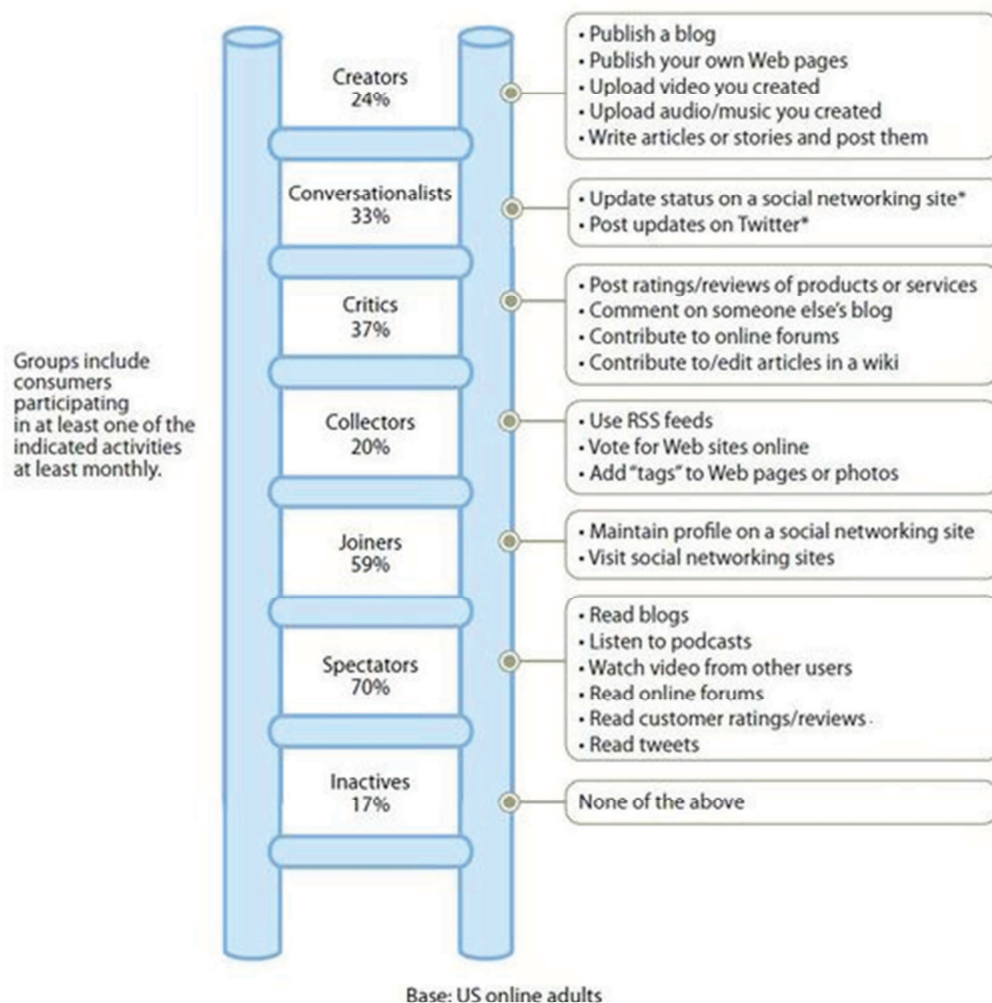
Groups include consumers participating in at least one of the indicated activities at least monthly.

Creators
24%

• Publish a blog
• Publish your own Web pages
• Upload video you created
• Upload audio/music you created
• Write articles or stories and post them

Conversationalists
33%

• Update status on a social networking site*
• Post updates on Twitter*

Critics
37%

• Post ratings/reviews of products or services
• Comment on someone else's blog
• Contribute to online forums
• Contribute to/edit articles in a wiki

Collectors
20%

• Use RSS feeds
• Vote for Web sites online
• Add "tags" to Web pages or photos

Joiners
59%

• Maintain profile on a social networking site
• Visit social networking sites

Spectators
70%

• Read blogs
• Listen to podcasts
• Watch video from other users
• Read online forums
• Read customer ratings/reviews
• Read tweets

Inactives
17%

None of the above

Base: US online adults